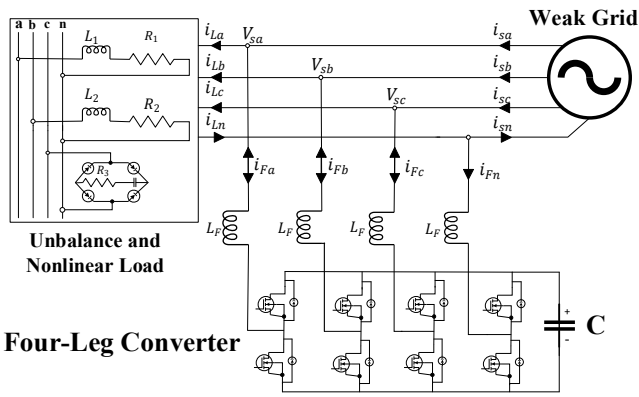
a b c n

$L_1$ $R_1$

$L_2$ $R_2$

$R_3$

Unbalance and Nonlinear Load

$i_{La}$ $V_{sa}$

$i_{Lb}$ $V_{sb}$

$i_{Lc}$ $V_{sc}$

$i_{Ln}$

Weak Grid

$i_{sa}$

$i_{sb}$

$i_{sc}$

$i_{sn}$

$i_{Fa}$ $i_{Fb}$ $i_{Fc}$ $i_{Fn}$

$L_F$ $L_F$ $L_F$ $L_F$

Four-Leg Converter

+

-

C